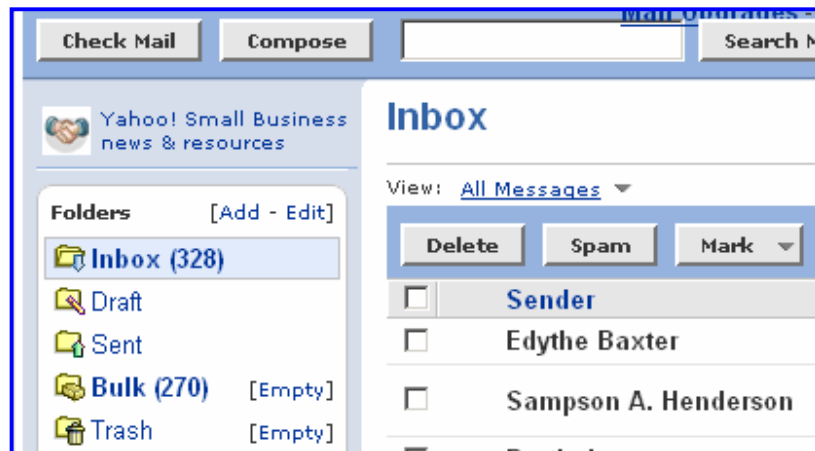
Mail Upgrades -

Check Mail

Compose

Search M

Yahoo! Small Business news & resources

Inbox

View: All Messages

Folders [Add - Edit]

Inbox (328)

Draft

Sent

Bulk (270) [Empty]

Trash [Empty]

Delete

Spam

Mark

Sender

Edythe Baxter

Sampson A. Henderson